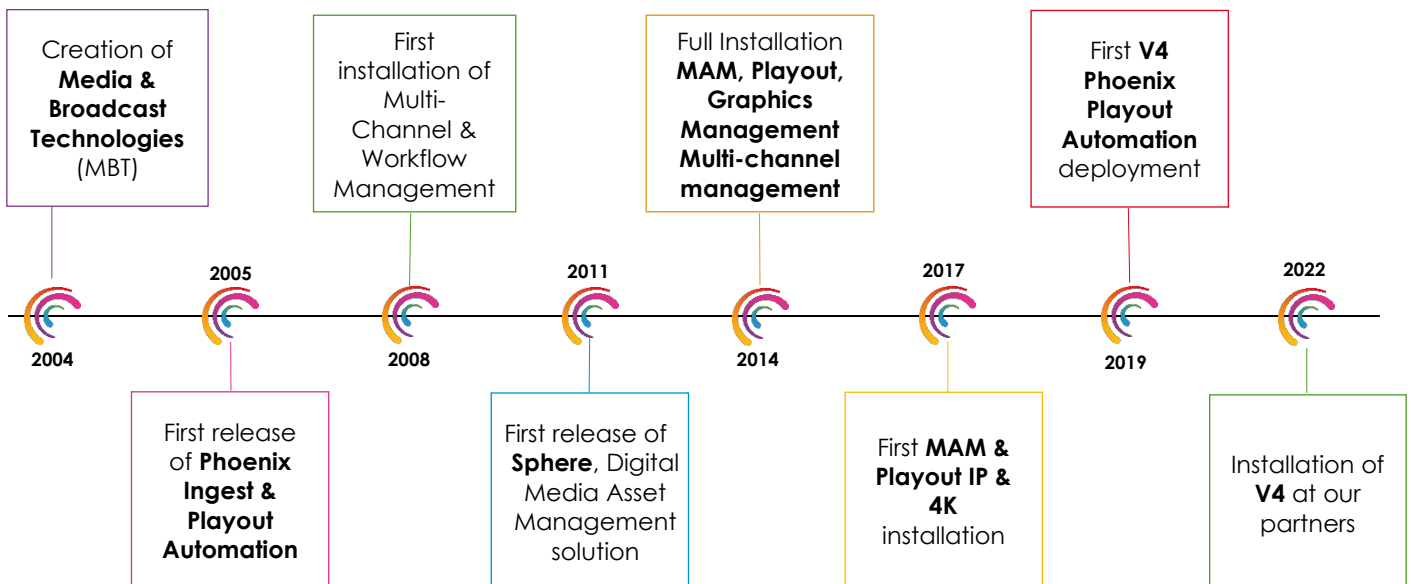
Creation of **Media & Broadcast Technologies** (MBT)

2004

2005

First release of **Phoenix Ingest & Playout Automation**

First installation of Multi-Channel & Workflow Management

2008

2011

First release of **Sphere**, Digital Media Asset Management solution

Full Installation **MAM, Playout, Graphics Management Multi-channel management**

2014

2017

First **MAM & Playout IP & 4K** installation

First **V4 Phoenix Playout Automation** deployment

2019

2022

Installation of **V4** at our partners